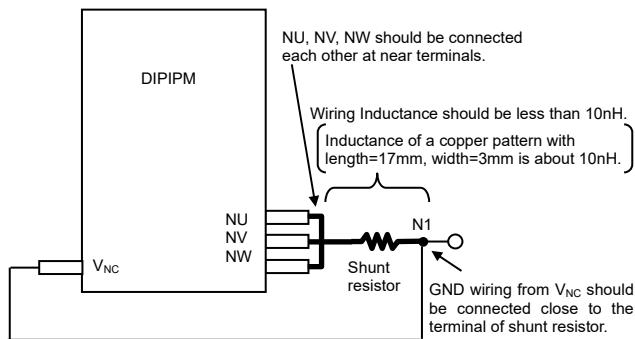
NU, NV, NW should be connected each other at near terminals.

DIPIPM

Wiring Inductance should be less than 10nH.

Inductance of a copper pattern with length=17mm, width=3mm is about 10nH.

NU
NV
NW

$V_{NC}$

N1

Shunt resistor

GND wiring from $V_{NC}$ should be connected close to the terminal of shunt resistor.